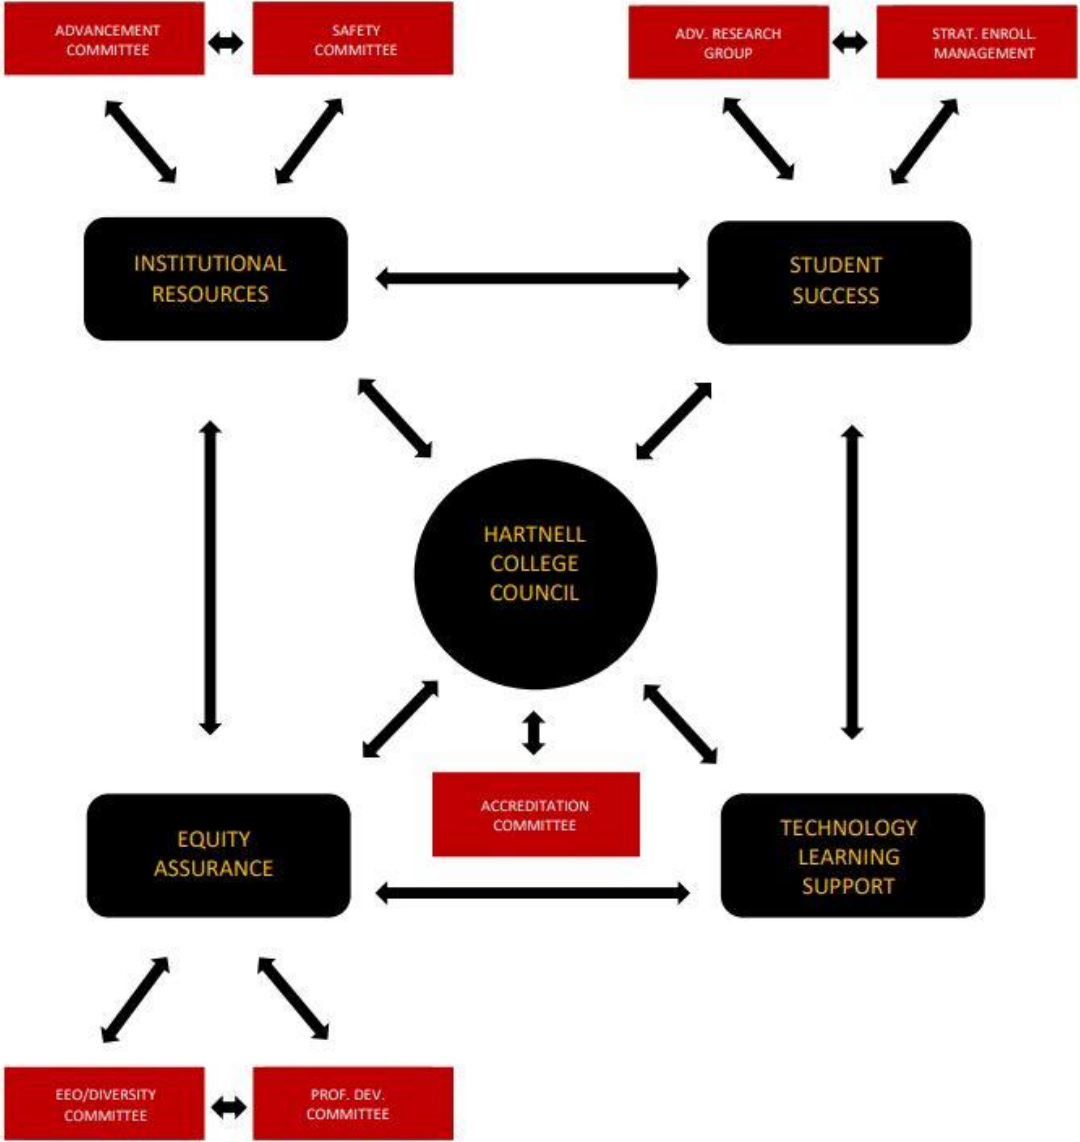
ADVANCEMENT COMMITTEE

SAFETY COMMITTEE

ADV. RESEARCH GROUP

STRAT. ENROLL. MANAGEMENT

INSTITUTIONAL RESOURCES

STUDENT SUCCESS

HARTNELL COLLEGE COUNCIL

ACCREDITATION COMMITTEE

EQUITY ASSURANCE

TECHNOLOGY LEARNING SUPPORT

EEO/DIVERSITY COMMITTEE

PROF. DEV. COMMITTEE